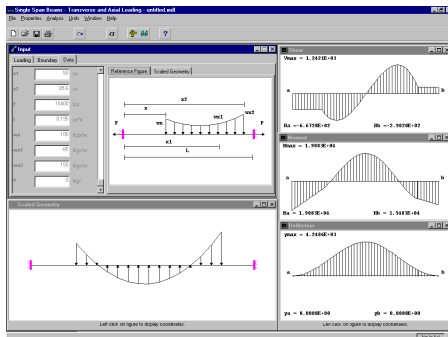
Single Span Beams - Transverse and Axial Loading - untitled.mdl

File Properties Analysis Units Window Help

Input

Loading Boundary Data

x1 10 in

x2 85.6 in

L 104.8 in

I 0.135 in^4

wx 100 kips/in

wx1 65 kips/in

wx2 150 kips/in

P 0 kips

Reference Figure Scaled Geometry

x2

x

wx wx1 wx2

P P

a b

x1

L

Scaled Geometry

Left click on figure to display coordinates.

Shear

Vmax = 1.2421E+03

a b

Ra = -6.6794E+02 Rb = -2.9030E+02

Moment

Mmax = 1.9083E+04

a b

Ma = 1.9083E+04 Mb = 1.5481E+04

Deflection

ymax = 4.9406E+01

a b

ya = 0.0000E+00 yb = 0.0000E+00

Left click on figure to display coordinates.